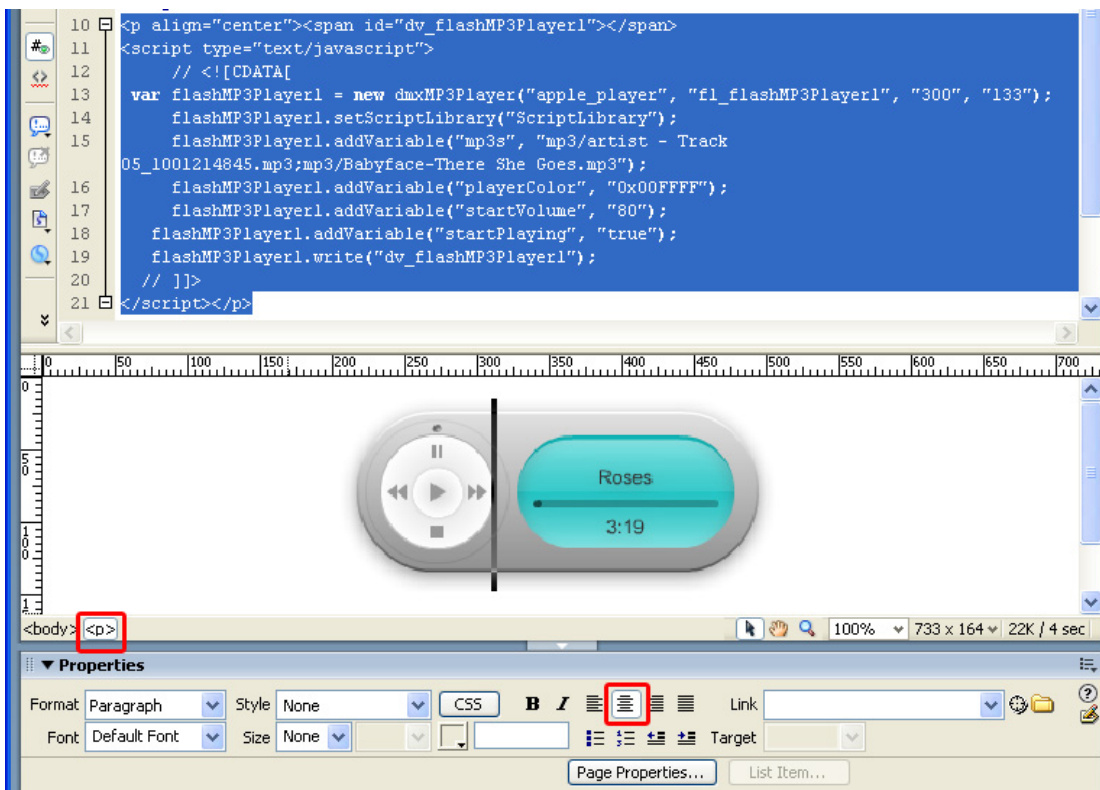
10 <p align="center"><span id="dv_flashMP3Player1"></span>
11 <script type="text/javascript">
12 // <![CDATA[
13 var flashMP3Player1 = new dmxMP3Player("apple_player", "fl_flashMP3Player1", "300", "133");
14 flashMP3Player1.setScriptLibrary("ScriptLibrary");
15 flashMP3Player1.addVariable("mp3s", "mp3/artist - Track 05_1001214845.mp3;mp3/Babyface-There She Goes.mp3");
16 flashMP3Player1.addVariable("playerColor", "0x00FFFF");
17 flashMP3Player1.addVariable("startVolume", "80");
18 flashMP3Player1.addVariable("startPlaying", "true");
19 flashMP3Player1.write("dv_flashMP3Player1");
20 // ]]>
21 </script></p>

0 50 100 150 200 250 300 350 400 450 500 550 600 650 700

Roses
3:19

<body> <p>
100% 733 x 164 22K / 4 sec

Properties
Format Paragraph Style None CSS B I Link
Font Default Font Size None Target
Page Properties... List Item...